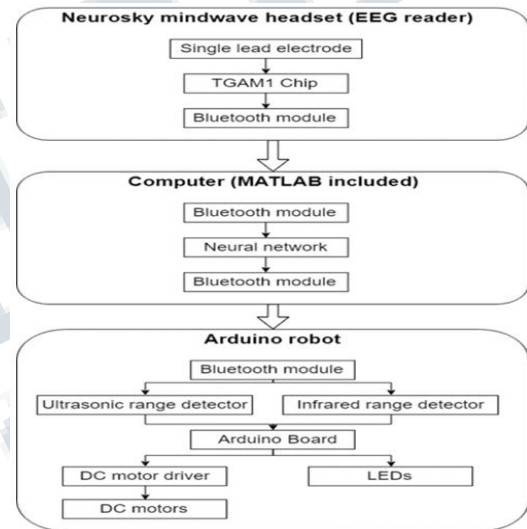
Neurosky mindwave headset (EEG reader)

Single lead electrode

TGAM1 Chip

Bluetooth module

Computer (MATLAB included)

Bluetooth module

Neural network

Bluetooth module

Arduino robot

Bluetooth module

Ultrasonic range detector

Infrared range detector

Arduino Board

DC motor driver

LEDs

DC motors